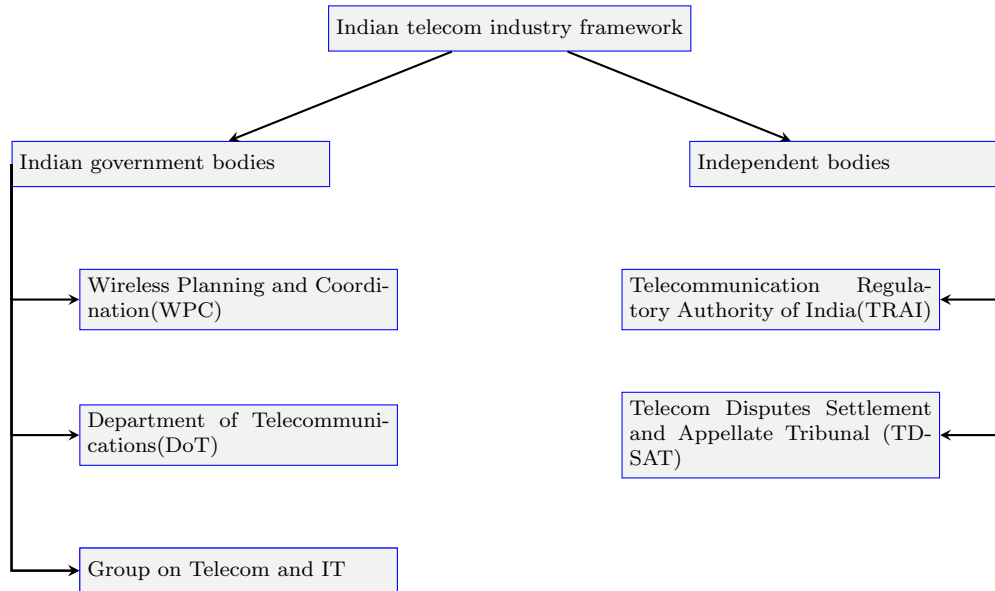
Indian telecom industry framework

Indian government bodies

Independent bodies

Wireless Planning and Coordination(WPC)

Department of Telecommunications(DoT)

Group on Telecom and IT

Telecommunication Regulatory Authority of India(TRAI)

Telecom Disputes Settlement and Appellate Tribunal (TDSAT)